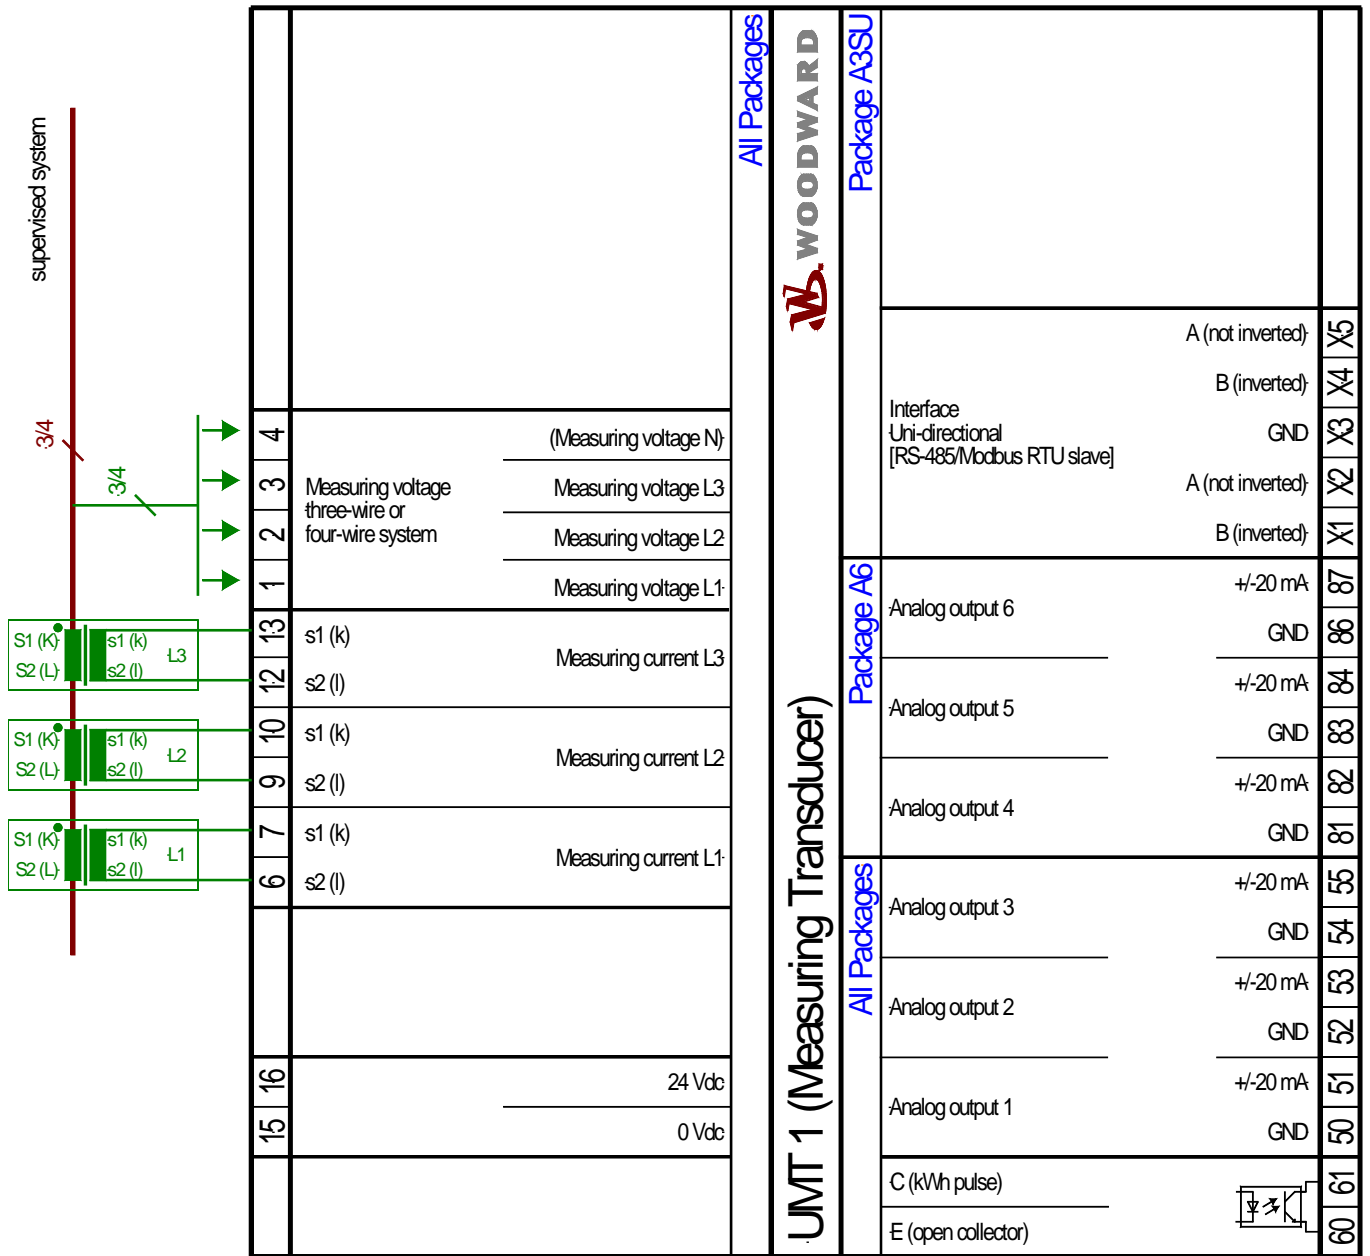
supervised system

3/4

3/4

S1 (K)
S2 (L)
s1 (k)
s2 (l)
L3

S1 (K)
S2 (L)
s1 (k)
s2 (l)
L2

S1 (K)
S2 (L)
s1 (k)
s2 (l)
L1

4
3
2
1
Measuring voltage three-wire or four-wire system
(Measuring voltage N)
Measuring voltage L3
Measuring voltage L2
Measuring voltage L1

13
12
s1 (k)
s2 (l)
Measuring current L3

10
9
s1 (k)
s2 (l)
Measuring current L2

7
6
s1 (k)
s2 (l)
Measuring current L1

16
15
24 Vdc
0 Vdc

All Packages

WOODWARD

UMT 1 (Measuring Transducer)

Package A3SU

Interface
Uni-directional
[RS-485/Modbus RTU slave]
A (not inverted) X5
B (inverted) X4
GND X3
A (not inverted) X2
B (inverted) X1

Package A6

Analog output 6
+/-20 mA 87
GND 86

Analog output 5
+/-20 mA 84
GND 83

Analog output 4
+/-20 mA 82
GND 81

All Packages

Analog output 3
+/-20 mA 55
GND 54

Analog output 2
+/-20 mA 53
GND 52

Analog output 1
+/-20 mA 51
GND 50

C (kWh pulse) 61
E (open collector) 60